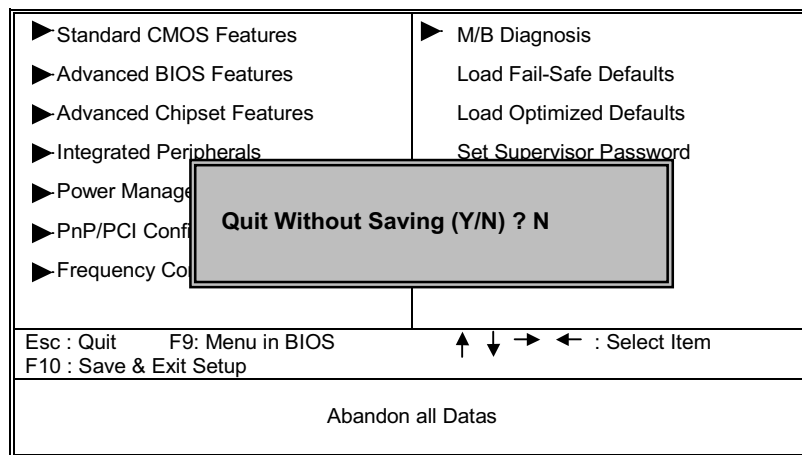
Standard CMOS Features
Advanced BIOS Features
Advanced Chipset Features
Integrated Peripherals
Power Manage
PnP/PCI Confi
Frequency Co

M/B Diagnosis
Load Fail-Safe Defaults
Load Optimized Defaults
Set Supervisor Password

Quit Without Saving (Y/N) ? N

Esc : Quit F9: Menu in BIOS
F10 : Save & Exit Setup

↑ ↓ → ← : Select Item

Abandon all Datas